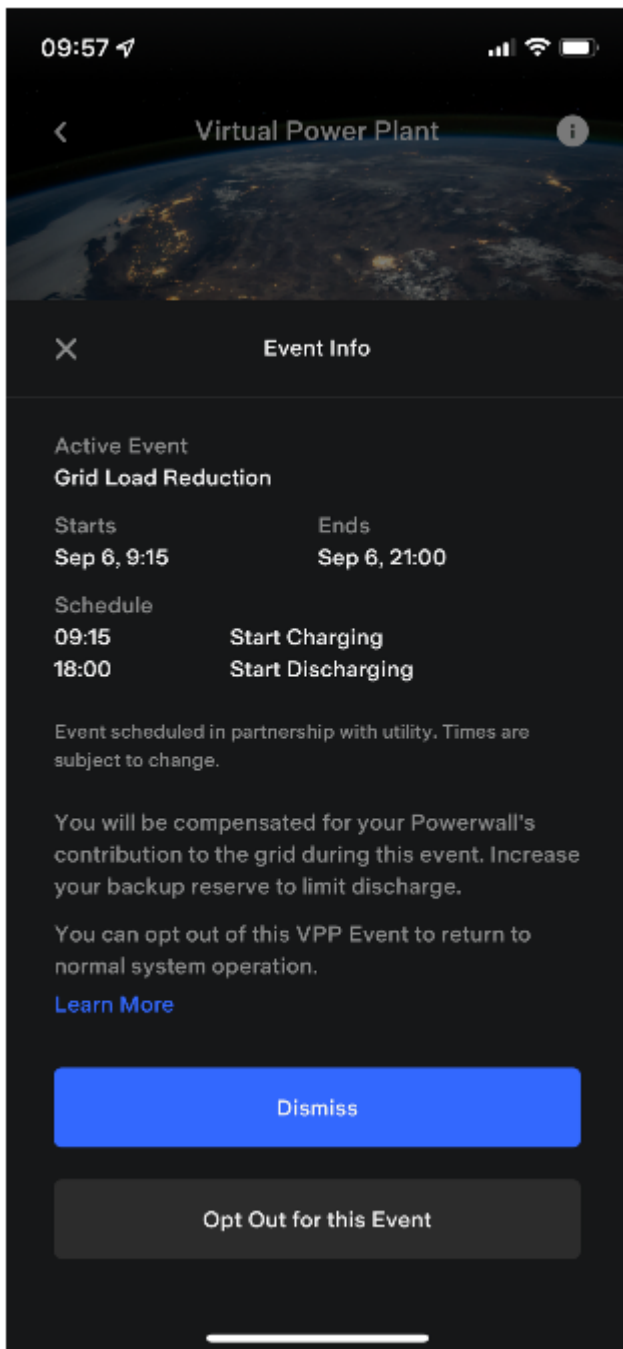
09:57

Virtual Power Plant

Event Info

Active Event
Grid Load Reduction

Starts
Sep 6, 9:15

Ends
Sep 6, 21:00

Schedule
09:15 Start Charging
18:00 Start Discharging

Event scheduled in partnership with utility. Times are subject to change.

You will be compensated for your Powerwall's contribution to the grid during this event. Increase your backup reserve to limit discharge.

You can opt out of this VPP Event to return to normal system operation.

Learn More

Dismiss

Opt Out for this Event